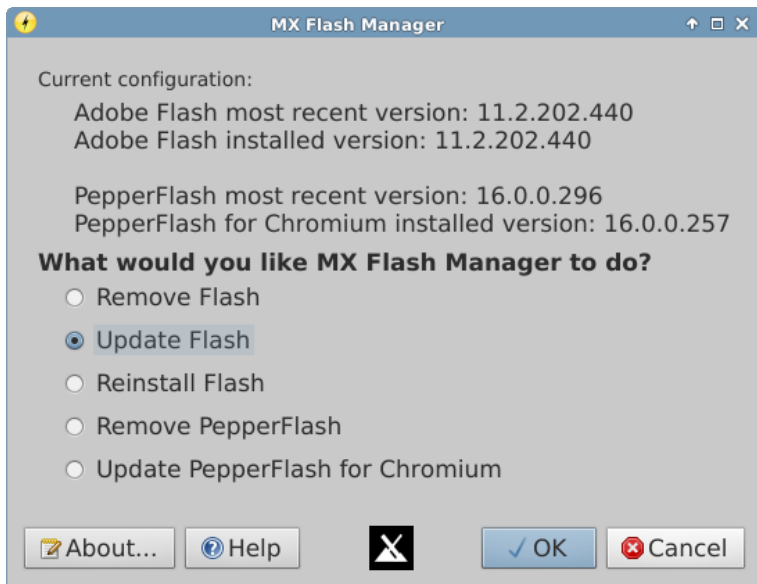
MX Flash Manager

Current configuration:

Adobe Flash most recent version: 11.2.202.440
Adobe Flash installed version: 11.2.202.440

PepperFlash most recent version: 16.0.0.296
PepperFlash for Chromium installed version: 16.0.0.257

What would you like MX Flash Manager to do?

Remove Flash
Update Flash
Reinstall Flash
Remove PepperFlash
Update PepperFlash for Chromium

About...
Help
OK
Cancel